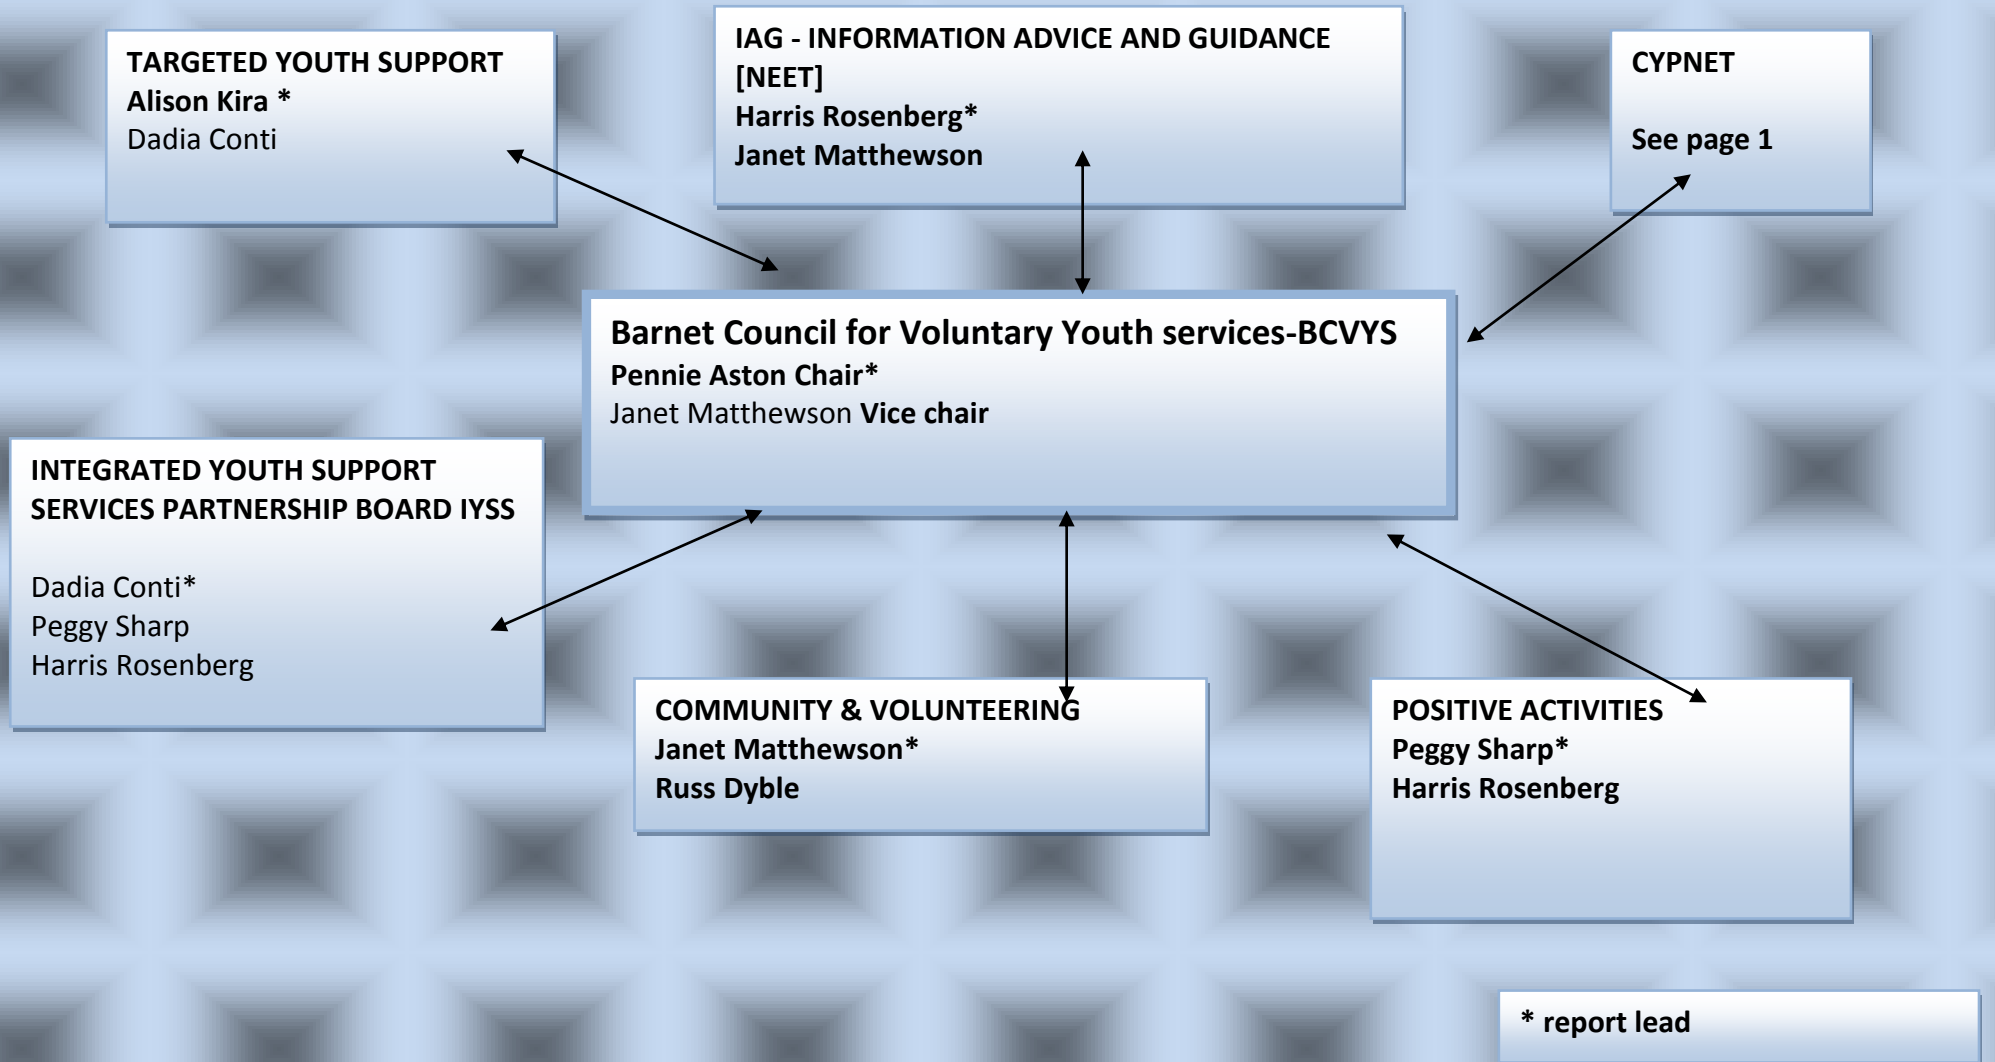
TARGETED YOUTH SUPPORT
Alison Kira *
Dadia Conti

IAG - INFORMATION ADVICE AND GUIDANCE [NEET]
Harris Rosenberg*
Janet Matthewson

CYPNET

See page 1

Barnet Council for Voluntary Youth services-BCVYS
Pennie Aston Chair*
Janet Matthewson Vice chair

INTEGRATED YOUTH SUPPORT SERVICES PARTNERSHIP BOARD IYSS

Dadia Conti*
Peggy Sharp
Harris Rosenberg

COMMUNITY & VOLUNTEERING
Janet Matthewson*
Russ Dyble

POSITIVE ACTIVITIES
Peggy Sharp*
Harris Rosenberg

* report lead